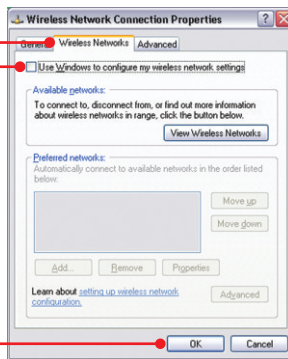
Wireless Network Connection Properties

General Wireless Networks Advanced

Use Windows to configure my wireless network settings

Available networks:

To connect to, disconnect from, or find out more information about wireless networks in range, click the button below.

View Wireless Networks

Preferred networks:

Automatically connect to available networks in the order listed below:

Move up

Move down

Add... Remove Properties

Learn about setting up wireless network configuration.

Advanced

OK Cancel